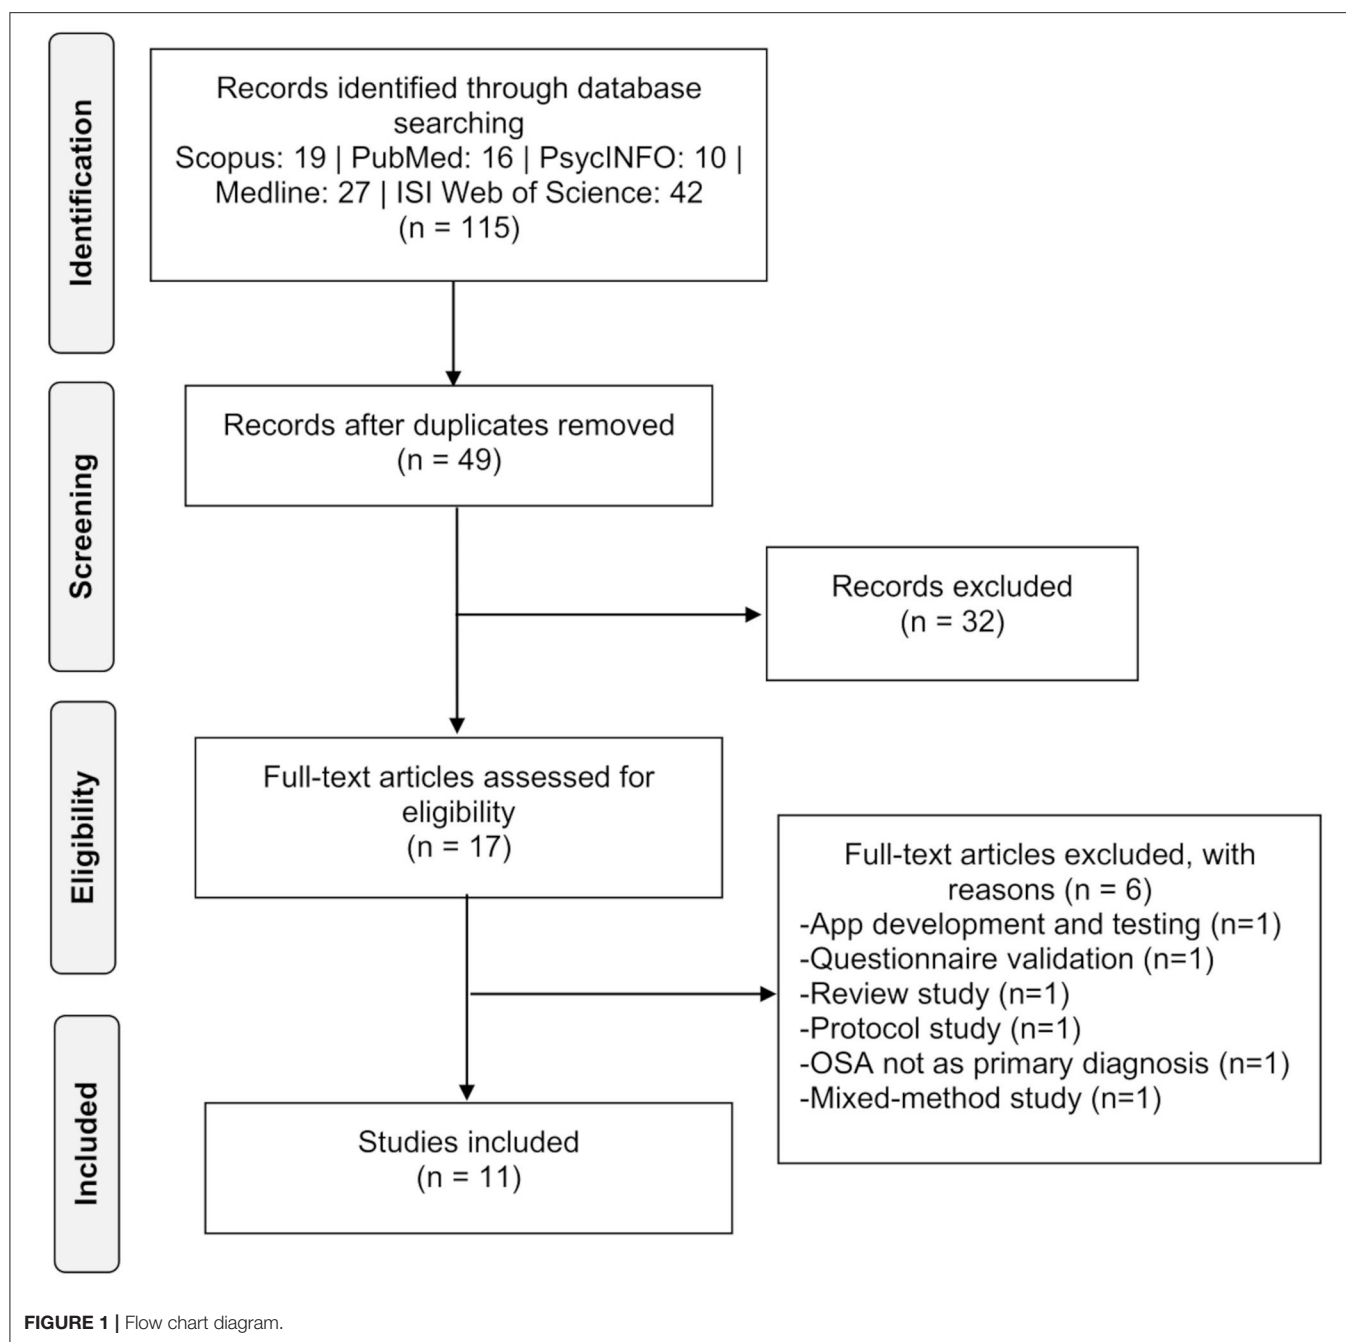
Identification

Records identified through database searching
Scopus: 19 | PubMed: 16 | PsycINFO: 10 | Medline: 27 | ISI Web of Science: 42
(n = 115)

Screening

Records after duplicates removed
(n = 49)

Records excluded
(n = 32)

Eligibility

Full-text articles assessed for eligibility
(n = 17)

Full-text articles excluded, with reasons (n = 6)
-App development and testing (n=1)
-Questionnaire validation (n=1)
-Review study (n=1)
-Protocol study (n=1)
-OSA not as primary diagnosis (n=1)
-Mixed-method study (n=1)

Included

Studies included
(n = 11)

FIGURE 1 | Flow chart diagram.